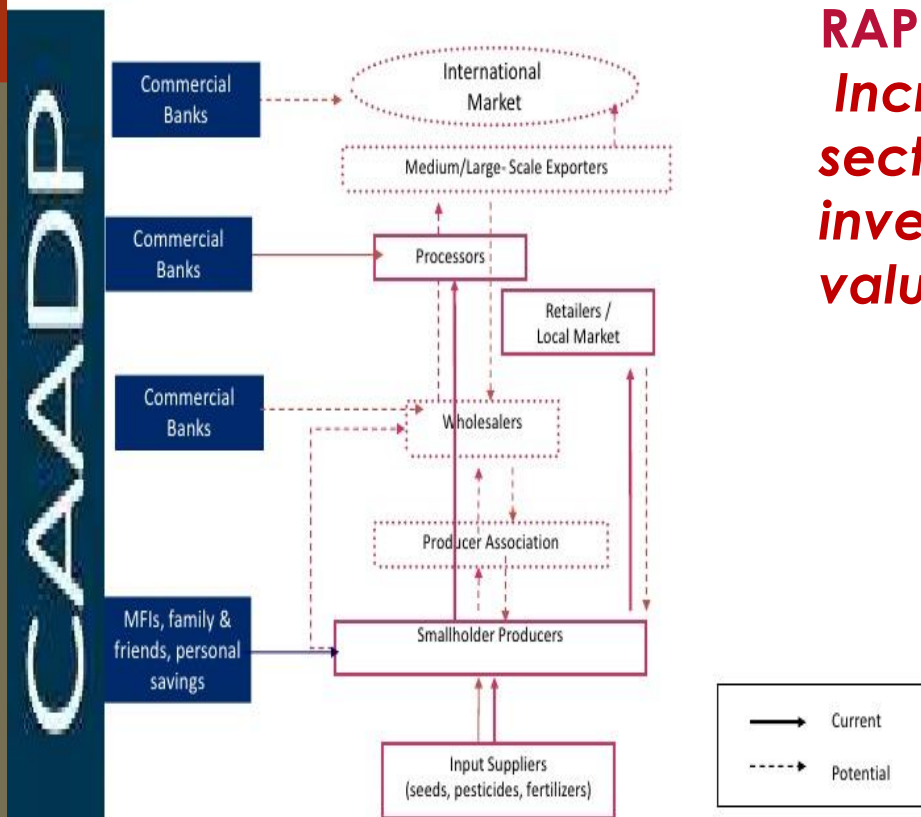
CAADP

Commercial Banks

Commercial Banks

Commercial Banks

MFIs, family & friends, personal savings

International Market

Medium/Large- Scale Exporters

Processors

Retailers / Local Market

Wholesalers

Producer Association

Smallholder Producers

Input Suppliers (seeds, pesticides, fertilizers)

RAP
Incr
sect
inve
valu

Current

Potential